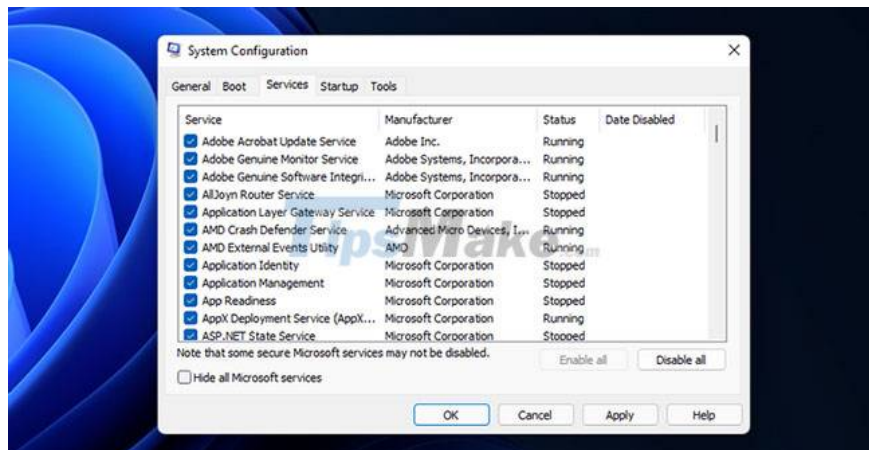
System Configuration

General Boot Services Startup Tools

| Service | Manufacturer | Status | Date Disabled |
|---|---|---|---|
| Adobe Acrobat Update Service | Adobe Inc. | Running | |
| Adobe Genuine Monitor Service | Adobe Systems, Incorpora... | Running | |
| Adobe Genuine Software Integri... | Adobe Systems, Incorpora... | Running | |
| AllJoyn Router Service | Microsoft Corporation | Stopped | |
| Application Layer Gateway Service | Microsoft Corporation | Stopped | |
| AMD Crash Defender Service | Advanced Micro Devices, I... | Running | |
| AMD External Events Utility | AMD | Running | |
| Application Identity | Microsoft Corporation | Stopped | |
| Application Management | Microsoft Corporation | Stopped | |
| App Readiness | Microsoft Corporation | Stopped | |
| AppX Deployment Service (AppX... | Microsoft Corporation | Running | |
| ASP.NET State Service | Microsoft Corporation | Stopped | |

Note that some secure Microsoft services may not be disabled.

Enable all Disable all

Hide all Microsoft services

OK Cancel Apply Help

TipsMake